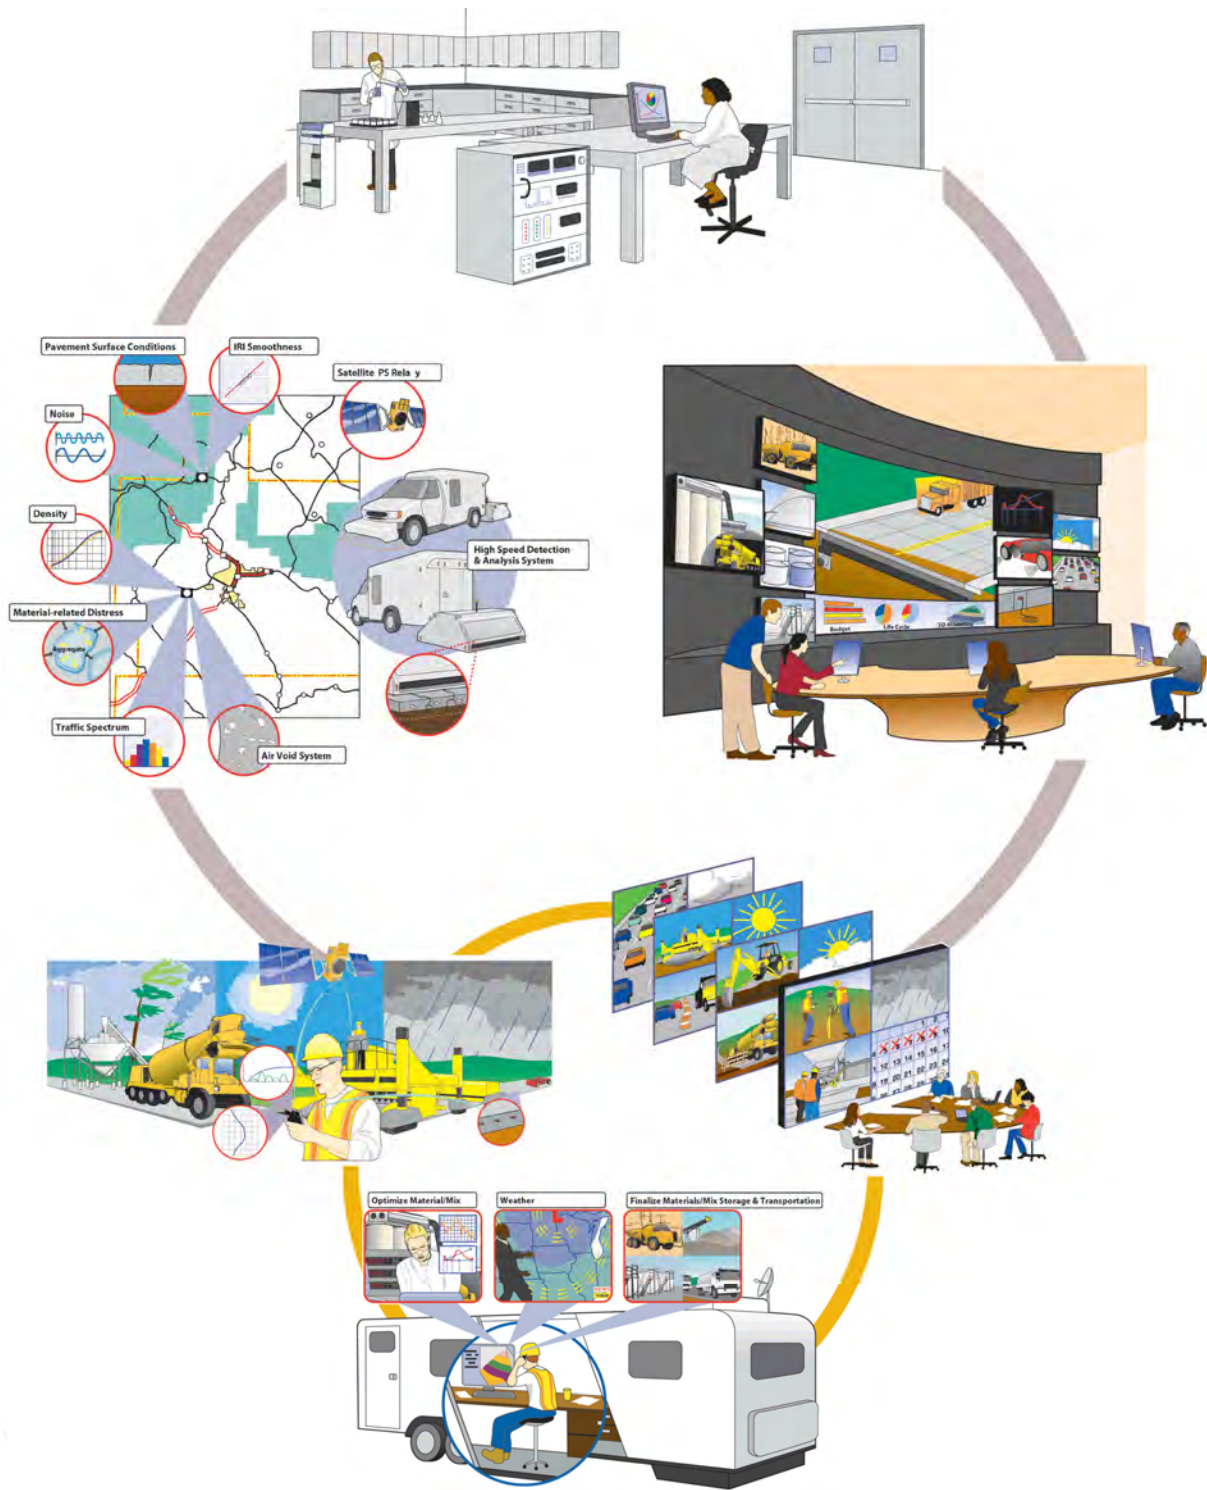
Pavement Surface Conditions

IRI Smoothness

Satellite PS Rela y

Noise

Density

High Speed Detection & Analysis System

Material-related Distress

Aggregate

Traffic Spectrum

Air Void System

Budget

Life Cycle

Optimize Material/Mix

Weather

Finalize Materials/Mix Storage & Transportation